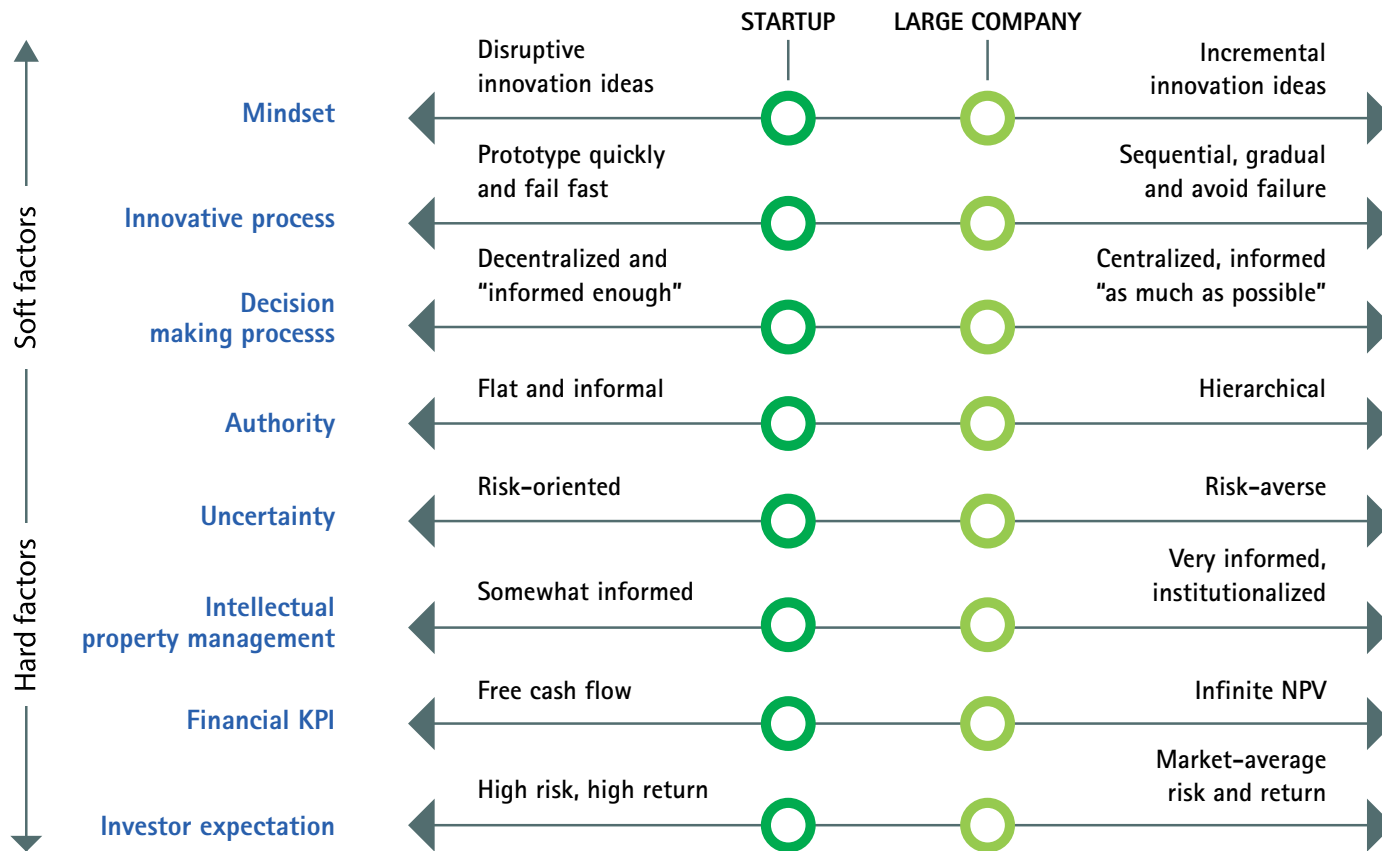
STARTUP

LARGE COMPANY

Soft factors

Hard factors

Mindset

Disruptive innovation ideas

Incremental innovation ideas

Innovative process

Prototype quickly and fail fast

Sequential, gradual and avoid failure

Decision making processs

Decentralized and "informed enough"

Centralized, informed "as much as possible"

Authority

Flat and informal

Hierarchical

Uncertainty

Risk-oriented

Risk-averse

Intellectual property management

Somewhat informed

Very informed, institutionalized

Financial KPI

Free cash flow

Infinite NPV

Investor expectation

High risk, high return

Market-average risk and return